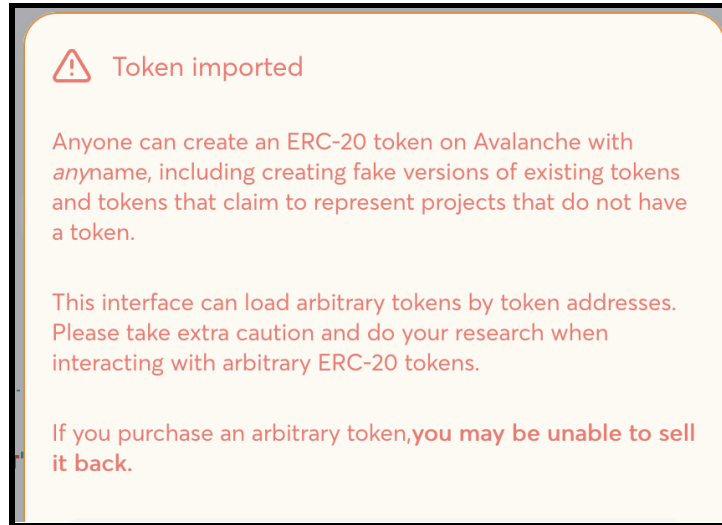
Token imported

Anyone can create an ERC-20 token on Avalanche with *any*name, including creating fake versions of existing tokens and tokens that claim to represent projects that do not have a token.

This interface can load arbitrary tokens by token addresses. Please take extra caution and do your research when interacting with arbitrary ERC-20 tokens.

If you purchase an arbitrary token,**you may be unable to sell it back.**